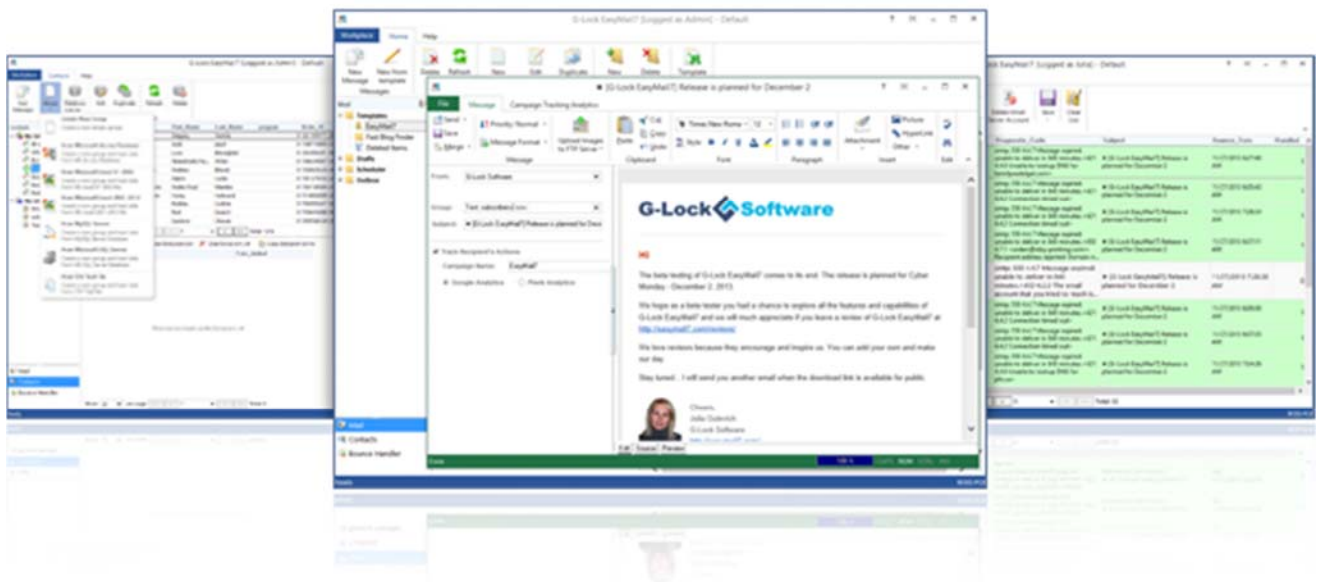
G-Lock EasyMail7 (Logged as Admin) - Default

Workplace Home Help

New Message New from template
Messages

Delete Refresh New Edit Duplicate New Delete Template

Mail
Templates
EasyMail7
Fast Blog Finder
Deleted Items
Drafts
Scheduler
Outbox

Mail
Contacts
Bounce Handler

[G-Lock EasyMail7] Release is planned for December 2

File Message Campaign Tracking Analytics

Send Save Merge Priority: Normal Message Format Upload images to FTP Server Message
Paste Cut Copy Undo Clipboard
Times New Roman 12 Style Font
Paragraph
Attachment Picture Hyperlink Other Insert
Edit

From: G-Lock Software
Groups: Test subscribers
Subject: [G-Lock EasyMail7] Release is planned for December 2

Track Recipient's Actions
Campaign Name: EasyMail7
Google Analytics Piwik Analytics

G-Lock Software

Hi

The beta testing of G-Lock EasyMail7 comes to its end. The release is planned for Cyber Monday - December 2, 2013.

We hope as a beta tester you had a chance to explore all the features and capabilities of G-Lock EasyMail7 and we will much appreciate if you leave a review of G-Lock EasyMail7 at http://easymail7.com/reviews/

We love reviews because they encourage and inspire us. You can add your own and make our day.

Stay tuned... I will send you another email when the download link is available for public.

Cheers,
Julia Gulevich
G-Lock Software
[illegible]

Edit Source Preview

Ready

G-Lock EasyMail7 (Logged as Admin) - Default

Workplace Contacts Help

Import from MySQL Server
Import from Microsoft SQL Server
Import from Excel

Import
Delete Bounce Account Save Clear List

Diagnostic_Code Subject Bounce_Date Handled
[G-Lock EasyMail7] Release is planned for December 2
[G-Lock EasyMail7] Release is planned for December 2
[G-Lock EasyMail7] Release is planned for December 2
[G-Lock EasyMail7] Release is planned for December 2
[G-Lock EasyMail7] Release is planned for December 2
[G-Lock EasyMail7] Release is planned for December 2
[G-Lock EasyMail7] Release is planned for December 2
[G-Lock EasyMail7] Release is planned for December 2

Mail
Contacts
Bounce Handler

Total: 10